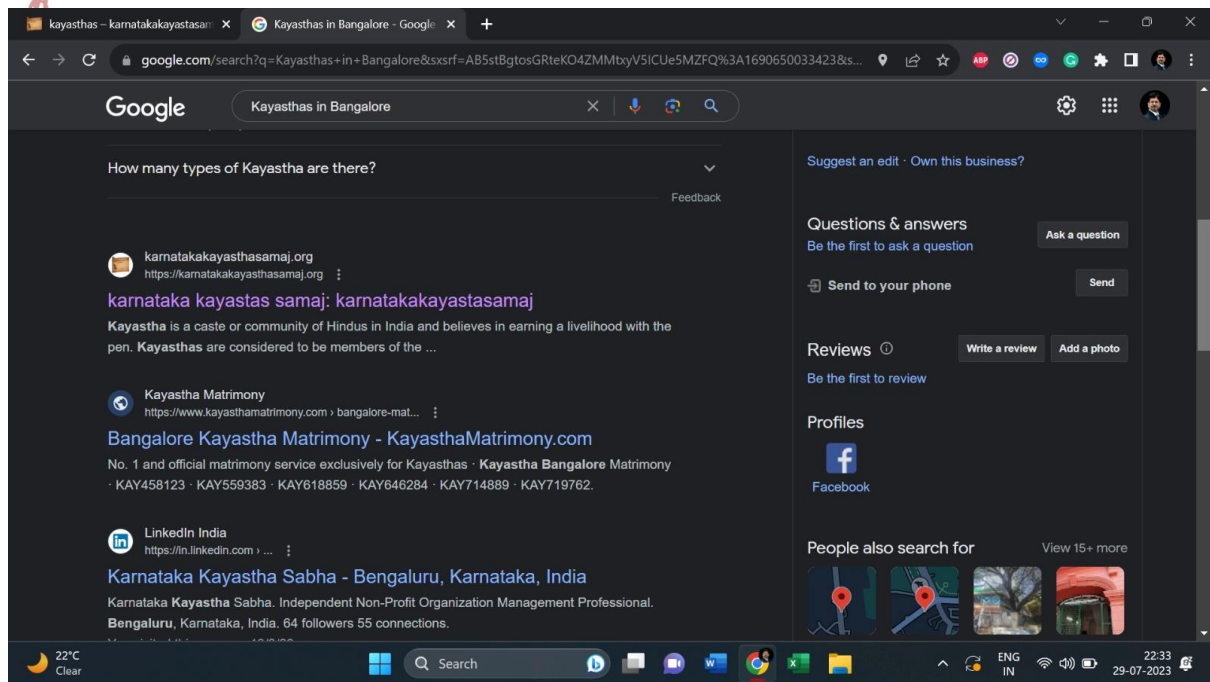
kayasthas – karnatakakayastasam ×
Kayasthas in Bangalore - Google ×
+

google.com/search?q=Kayasthas+in+Bangalore&sxsrf=AB5stBgtosGRteKO4ZMMtxyV5ICUe5MZFQ%3A1690650033423&s...

Google
Kayasthas in Bangalore

How many types of Kayastha are there?

Feedback

karnatakakayasthasamaj.org
https://karnatakakayasthasamaj.org
karnataka kayastas samaj: karnatakakayastasamaj
**Kayastha** is a caste or community of Hindus in India and believes in earning a livelihood with the pen. **Kayasthas** are considered to be members of the ...

Kayastha Matrimony
https://www.kayasthamatrimony.com › bangalore-mat...
Bangalore Kayastha Matrimony - KayasthaMatrimony.com
No. 1 and official matrimony service exclusively for Kayasthas · **Kayastha Bangalore** Matrimony · KAY458123 · KAY559383 · KAY618859 · KAY646284 · KAY714889 · KAY719762.

LinkedIn India
https://in.linkedin.com › ...
Karnataka Kayastha Sabha - Bengaluru, Karnataka, India
Karnataka **Kayastha** Sabha. Independent Non-Profit Organization Management Professional. **Bengaluru**, Karnataka, India. 64 followers 55 connections.

Suggest an edit · Own this business?

Questions & answers
Be the first to ask a question
Ask a question

Send to your phone
Send

Reviews
Write a review
Add a photo
Be the first to review

Profiles
Facebook

People also search for
View 15+ more

22°C
Clear
Search
ENG
IN
22:33
29-07-2023